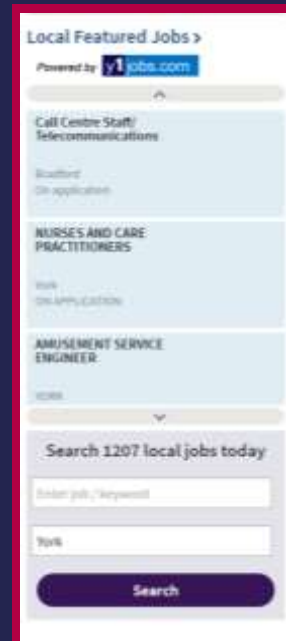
Local Featured Jobs >

Powered by y1 jobs.com

Call Centre Staff/ Telecommunications

Bradford
On application

NURSES AND CARE PRACTITIONERS

York
ON APPLICATION

AMUSEMENT SERVICE ENGINEER

YORK

Search 1207 local jobs today

Enter job / keyword

York

Search